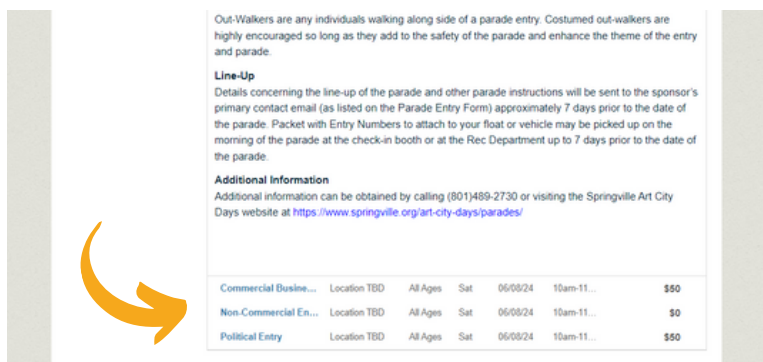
Out-Walkers are any individuals walking along side of a parade entry. Costumed out-walkers are highly encouraged so long as they add to the safety of the parade and enhance the theme of the entry and parade.

**Line-Up**
Details concerning the line-up of the parade and other parade instructions will be sent to the sponsor's primary contact email (as listed on the Parade Entry Form) approximately 7 days prior to the date of the parade. Packet with Entry Numbers to attach to your float or vehicle may be picked up on the morning of the parade at the check-in booth or at the Rec Department up to 7 days prior to the date of the parade.

**Additional Information**
Additional information can be obtained by calling (801)489-2730 or visiting the Springville Art City Days website at https://www.springville.org/art-city-days/parades/

| Commercial Busine... | Location TBD | All Ages | Sat | 06/08/24 | 10am-11... | $50 |
|---|---|---|---|---|---|---|
| Non-Commercial En... | Location TBD | All Ages | Sat | 06/08/24 | 10am-11... | $0 |
| Political Entry | Location TBD | All Ages | Sat | 06/08/24 | 10am-11... | $50 |